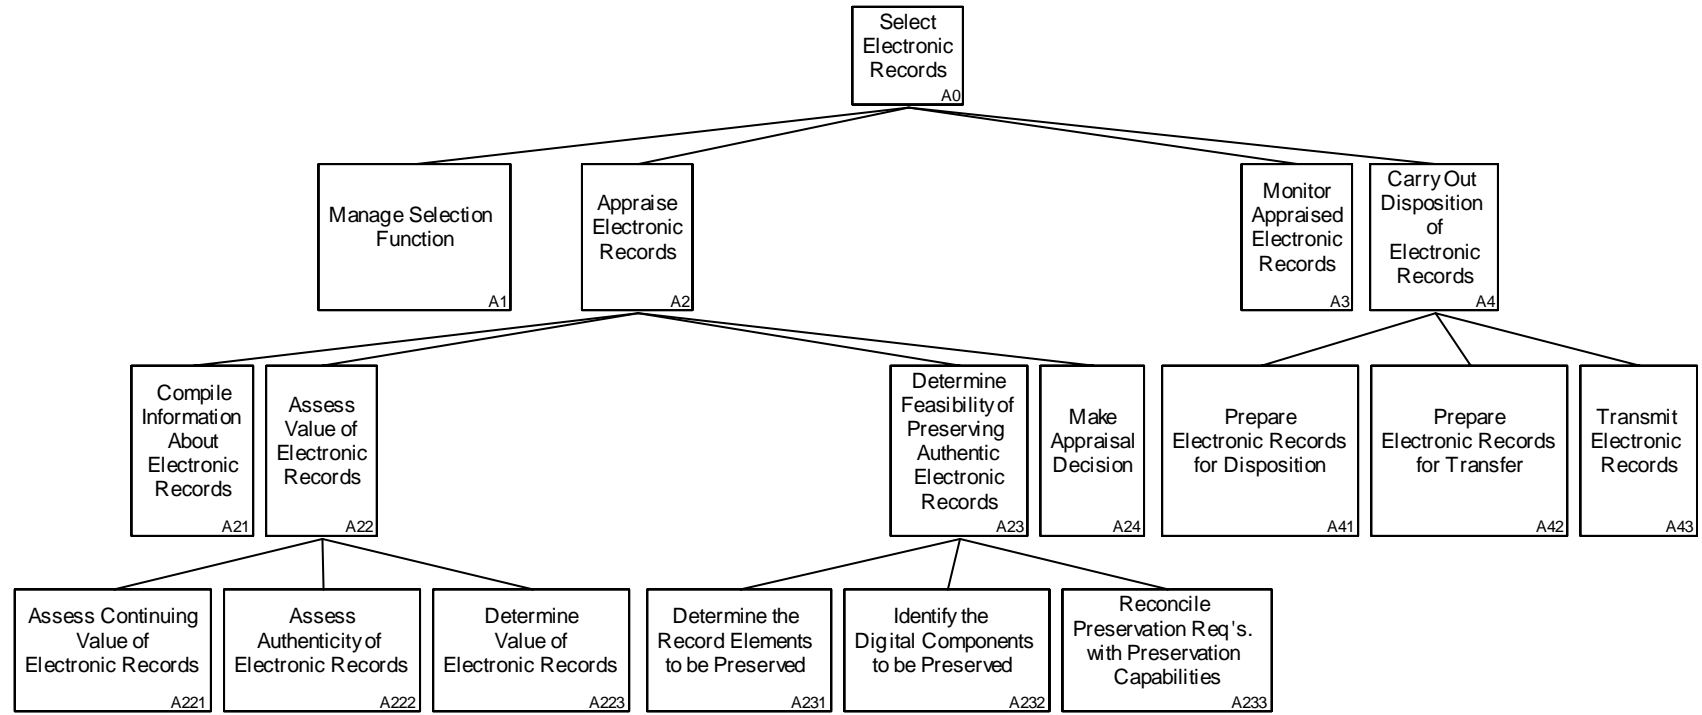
Select Electronic Records
A0

Manage Selection Function
A1

Appraise Electronic Records
A2

Monitor Appraised Electronic Records
A3

Carry Out Disposition of Electronic Records
A4

Compile Information About Electronic Records
A21

Assess Value of Electronic Records
A22

Determine Feasibility of Preserving Authentic Electronic Records
A23

Make Appraisal Decision
A24

Prepare Electronic Records for Disposition
A41

Prepare Electronic Records for Transfer
A42

Transmit Electronic Records
A43

Assess Continuing Value of Electronic Records
A221

Assess Authenticity of Electronic Records
A222

Determine Value of Electronic Records
A223

Determine the Record Elements to be Preserved
A231

Identify the Digital Components to be Preserved
A232

Reconcile Preservation Req's. with Preservation Capabilities
A233